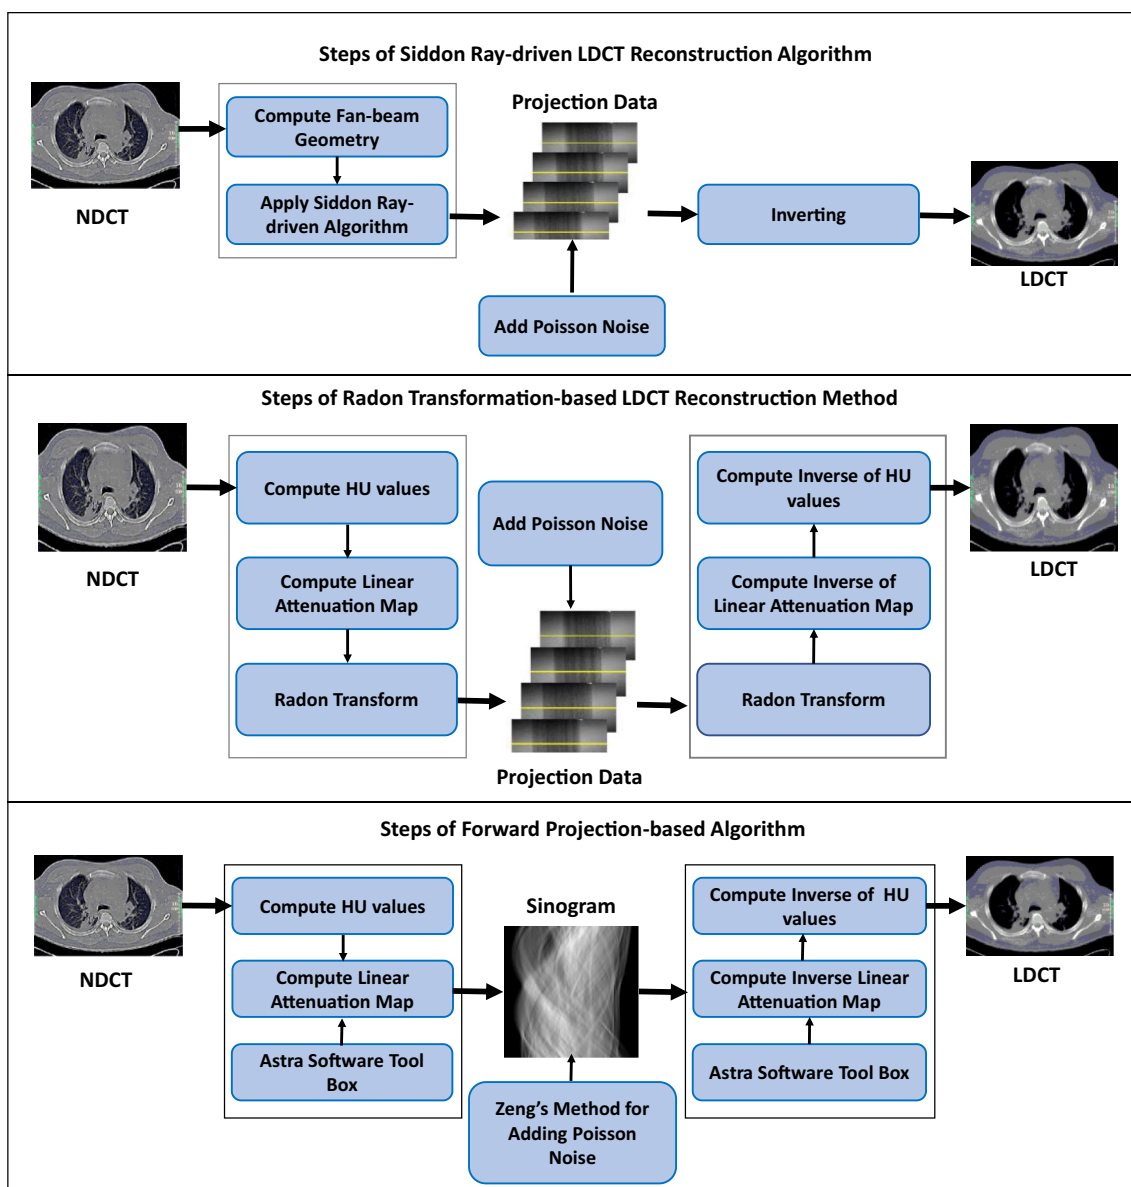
Steps of Siddon Ray-driven LDCT Reconstruction Algorithm

NDCT

Compute Fan-beam Geometry

Apply Siddon Ray-driven Algorithm

Projection Data

Add Poisson Noise

Inverting

LDCT

Steps of Radon Transformation-based LDCT Reconstruction Method

NDCT

Compute HU values

Compute Linear Attenuation Map

Radon Transform

Add Poisson Noise

Projection Data

Compute Inverse of HU values

Compute Inverse of Linear Attenuation Map

Radon Transform

LDCT

Steps of Forward Projection-based Algorithm

NDCT

Compute HU values

Compute Linear Attenuation Map

Astra Software Tool Box

Sinogram

Zeng's Method for Adding Poisson Noise

Compute Inverse of HU values

Compute Inverse Linear Attenuation Map

Astra Software Tool Box

LDCT